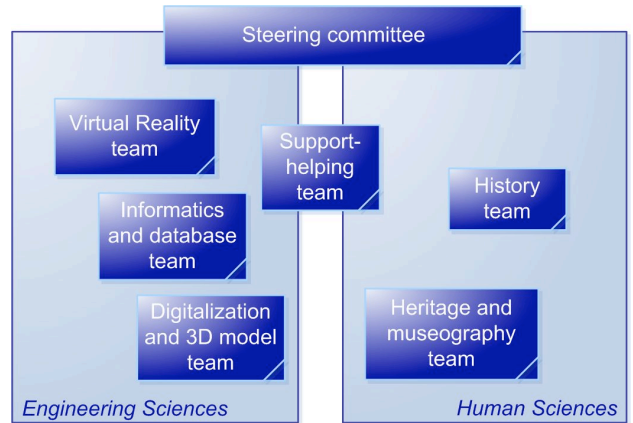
Steering committee

Virtual Reality team

Informatics and database team

Digitalization and 3D model team

Support-helping team

History team

Heritage and museography team

Engineering Sciences

Human Sciences